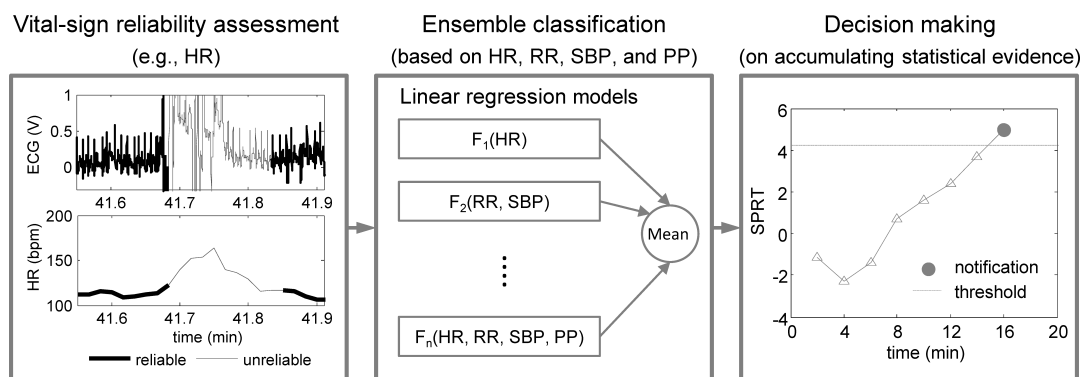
Vital-sign reliability assessment
(e.g., HR)

Ensemble classification
(based on HR, RR, SBP, and PP)

Decision making
(on accumulating statistical evidence)

1
0.5
0
ECG (V)
41.6 41.7 41.8 41.9

200
150
100
HR (bpm)
41.6 41.7 41.8 41.9
time (min)
reliable unreliable

Linear regression models
$F_1$(HR)
$F_2$(RR, SBP)
⋮
$F_n$(HR, RR, SBP, PP)
Mean

6
4
2
0
-2
-4
SPRT
0 4 8 12 16 20
time (min)
notification
threshold